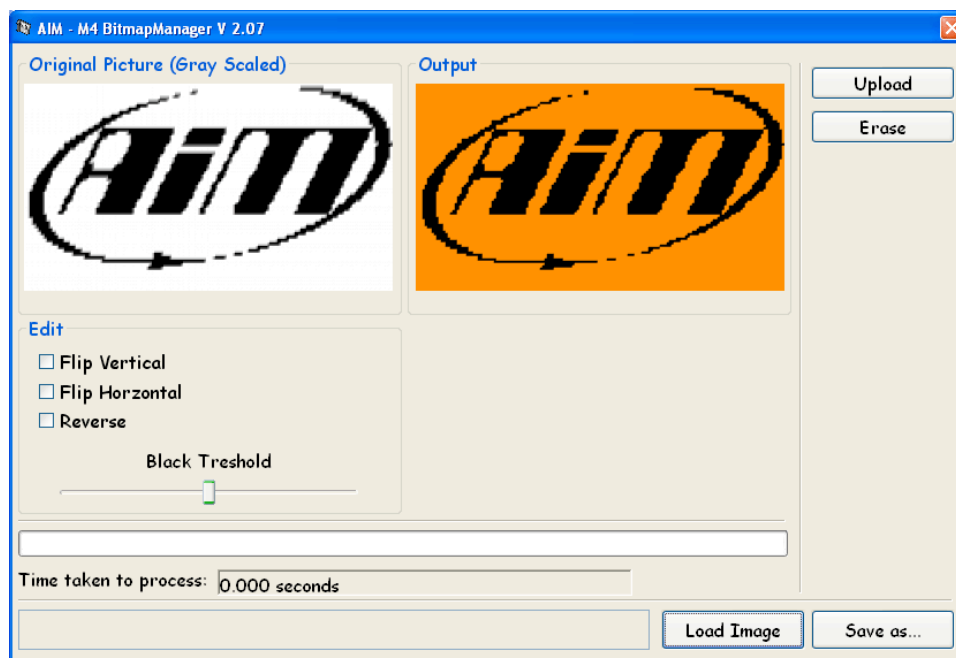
AIM - M4 BitmapManager V 2.07

Original Picture (Gray Scaled)

AiM

Output

AiM

Upload

Erase

Edit

Flip Vertical

Flip Horzontal

Reverse

Black Treshold

Time taken to process: 0.000 seconds

Load Image

Save as...